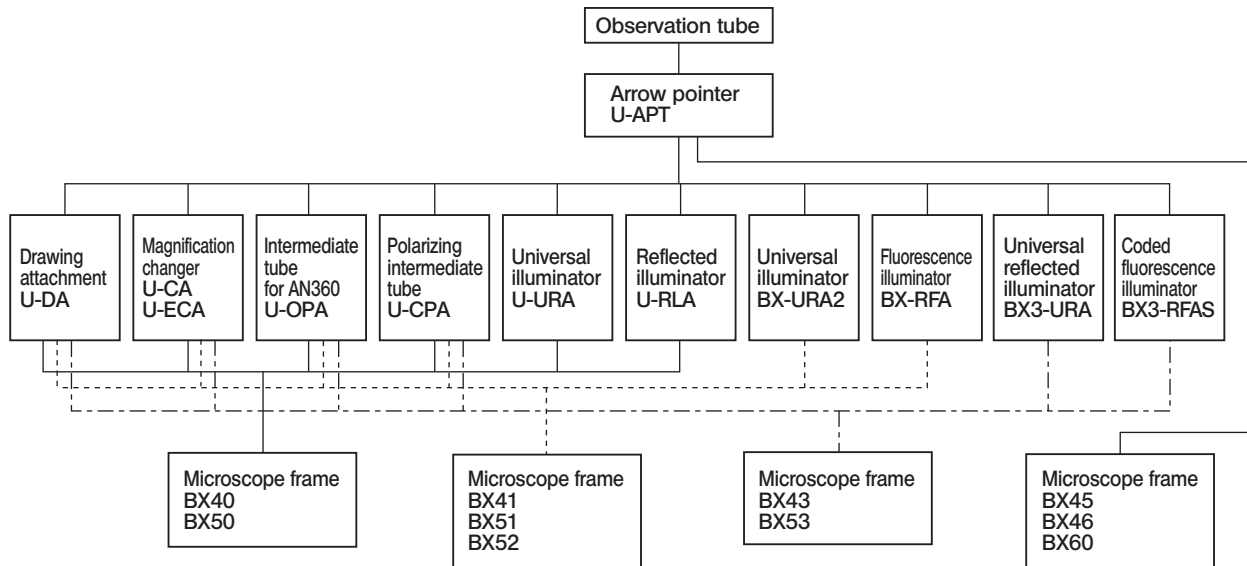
Observation tube

Arrow pointer
U-APT

Drawing attachment
U-DA

Magnification changer
U-CA
U-ECA

Intermediate tube for AN360
U-OPA

Polarizing intermediate tube
U-CPA

Universal illuminator
U-URA

Reflected illuminator
U-RLA

Universal illuminator
BX-URA2

Fluorescence illuminator
BX-RFA

Universal reflected illuminator
BX3-URA

Coded fluorescence illuminator
BX3-RFAS

Microscope frame
BX40
BX50

Microscope frame
BX41
BX51
BX52

Microscope frame
BX43
BX53

Microscope frame
BX45
BX46
BX60